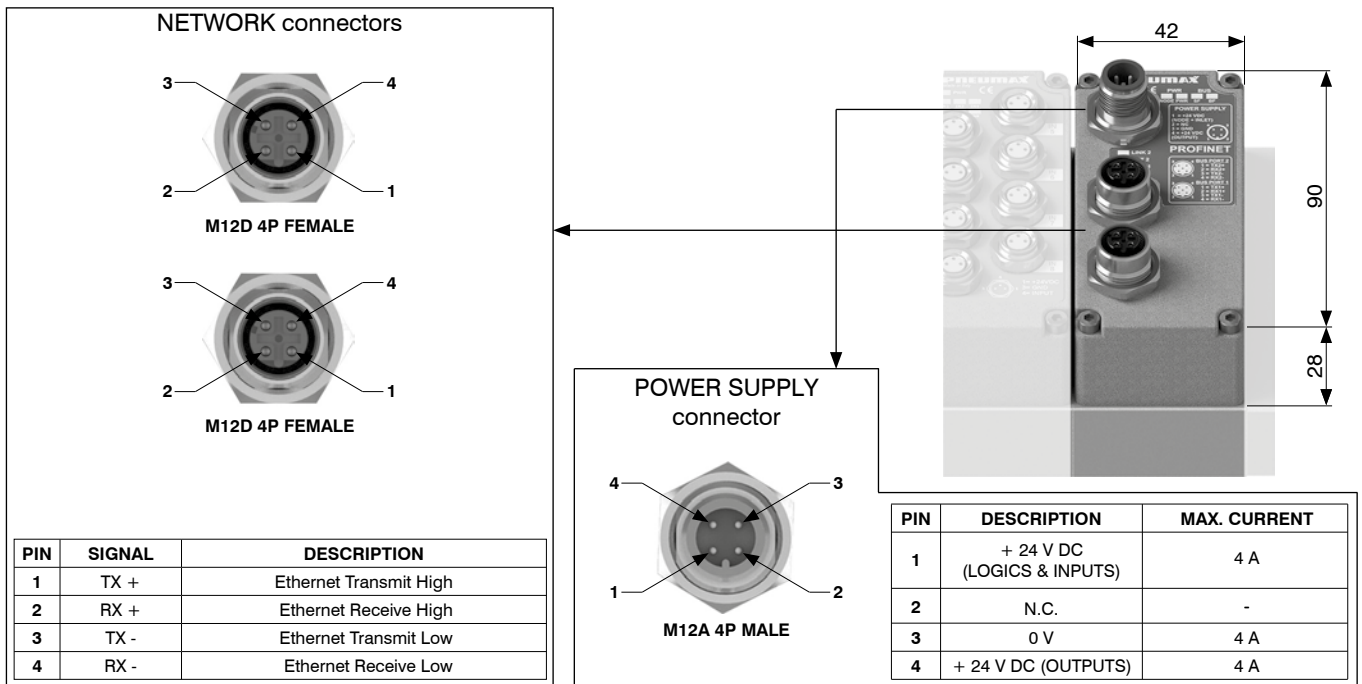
NETWORK connectors

3 4 2 1

M12D 4P FEMALE

3 4 2 1

M12D 4P FEMALE

| PIN | SIGNAL | DESCRIPTION |
|---|---|---|
| 1 | TX + | Ethernet Transmit High |
| 2 | RX + | Ethernet Receive High |
| 3 | TX - | Ethernet Transmit Low |
| 4 | RX - | Ethernet Receive Low |

42

90

28

POWER SUPPLY connector

4 3 1 2

M12A 4P MALE

| PIN | DESCRIPTION | MAX. CURRENT |
|---|---|---|
| 1 | + 24 V DC (LOGICS & INPUTS) | 4 A |
| 2 | N.C. | - |
| 3 | 0 V | 4 A |
| 4 | + 24 V DC (OUTPUTS) | 4 A |